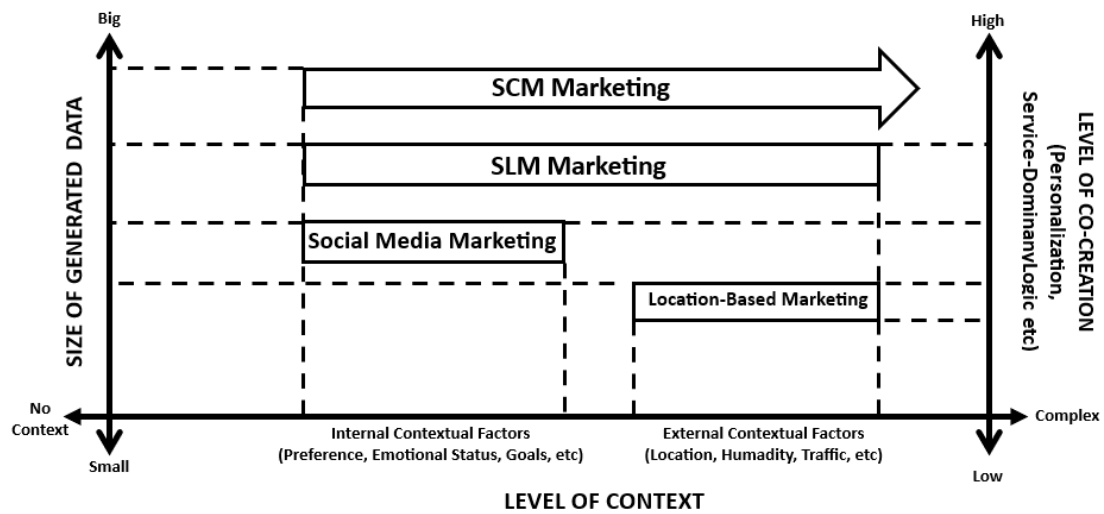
Big

High

SIZE OF GENERATED DATA

SCM Marketing

SLM Marketing

Social Media Marketing

Location-Based Marketing

LEVEL OF CO-CREATION (Personalization, Service-DominanyLogic etc)

No Context

Complex

Small

Low

Internal Contextual Factors (Preference, Emotional Status, Goals, etc)

External Contextual Factors (Location, Humadity, Traffic, etc)

LEVEL OF CONTEXT